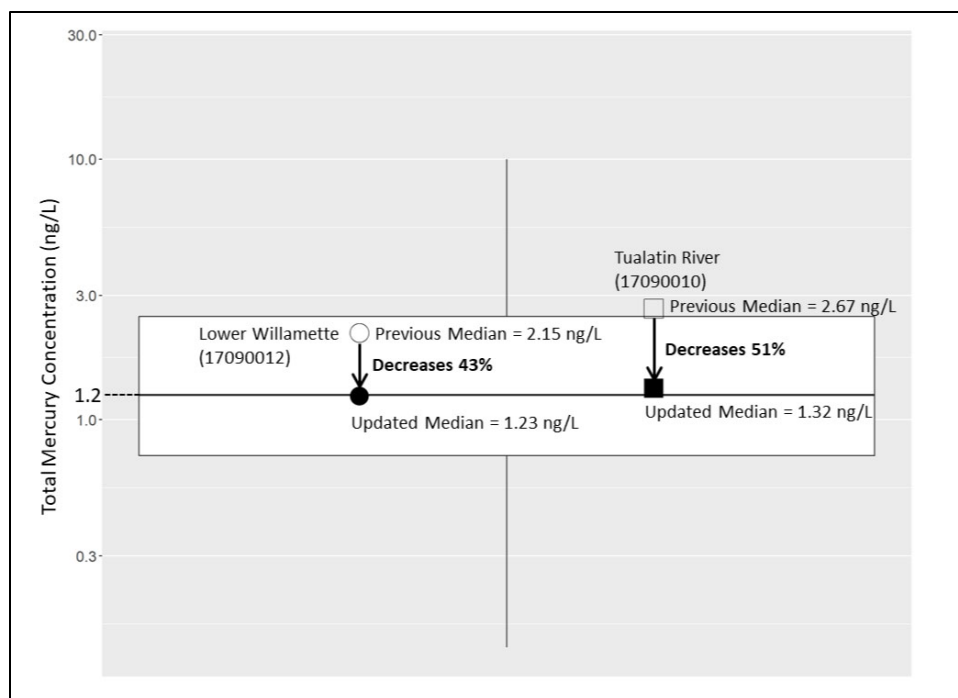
30.0
10.0
3.0
1.2
1.0
0.3
Total Mercury Concentration (ng/L)

Tualatin River (17090010)

Previous Median = 2.67 ng/L

Lower Willamette (17090012)

Previous Median = 2.15 ng/L

Decreases 51%

Decreases 43%

Updated Median = 1.32 ng/L

Updated Median = 1.23 ng/L